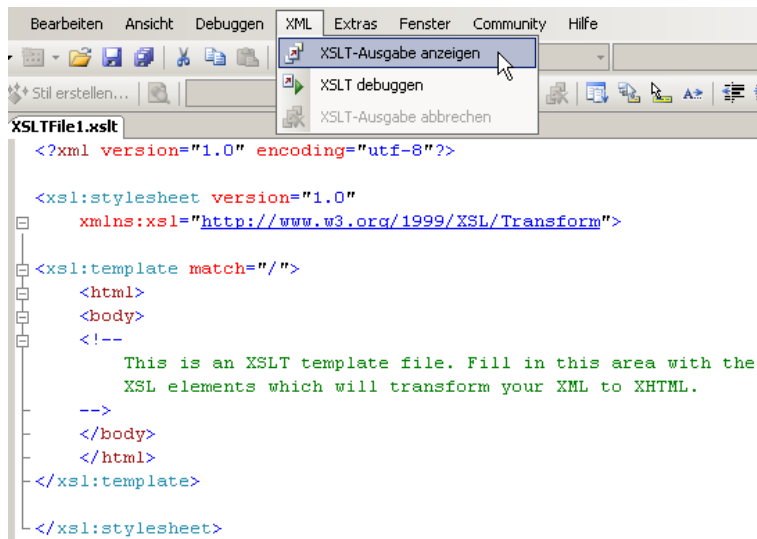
Bearbeiten Ansicht Debuggen XML Extras Fenster Community Hilfe

XSLT-Ausgabe anzeigen
XSLT debuggen
XSLT-Ausgabe abbrechen

Stil erstellen...

XSLTFile1.xslt

<?xml version="1.0" encoding="utf-8"?>

<xsl:stylesheet version="1.0"
    xmlns:xsl="http://www.w3.org/1999/XSL/Transform">

<xsl:template match="/">
    <html>
    <body>
    <!--
        This is an XSLT template file. Fill in this area with the
        XSL elements which will transform your XML to XHTML.
    -->
    </body>
    </html>
</xsl:template>

</xsl:stylesheet>